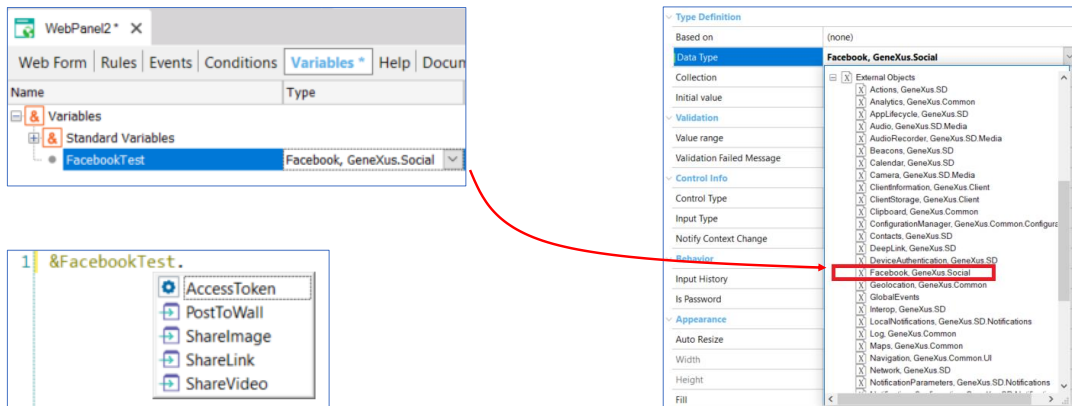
WebPanel2 *

Web Form | Rules | Events | Conditions | Variables * | Help | Docu

| Name | Type |
|---|---|
| Variables | |
| Standard Variables | |
| FacebookTest | Facebook, GeneXus.Social |

1 &FacebookTest.

AccessToken
PostToWall
ShareImage
ShareLink
ShareVideo

Type Definition
Based on (none)
Data Type Facebook, GeneXus.Social
Collection
Initial value
Validation
Value range
Validation Failed Message
Control Info
Control Type
Input Type
Notify Context Change
Behavior
Input History
Is Password
Appearance
Auto Resize
Width
Height
Fill

External Objects
Actions, GeneXus.SD
Analytics, GeneXus.Common
AppLifecycle, GeneXus.SD
Audio, GeneXus.SD.Media
AudioRecorder, GeneXus.SD.Media
Beacons, GeneXus.SD
Calendar, GeneXus.SD
Camera, GeneXus.SD.Media
ClientInformation, GeneXus.Client
ClientStorage, GeneXus.Client
Clipboard, GeneXus.Common
ConfigurationManager, GeneXus.Common.Configura
Contacts, GeneXus.SD
DeepLink, GeneXus.SD
DeviceAuthentication, GeneXus.SD
Facebook, GeneXus.Social
Geolocation, GeneXus.Common
GlobalEvents
Interop, GeneXus.SD
LocalNotifications, GeneXus.SD.Notifications
Log, GeneXus.Common
Maps, GeneXus.Common
Navigation, GeneXus.Common.UI
Network, GeneXus.SD
NotificationParameters, GeneXus.SD.Notifications